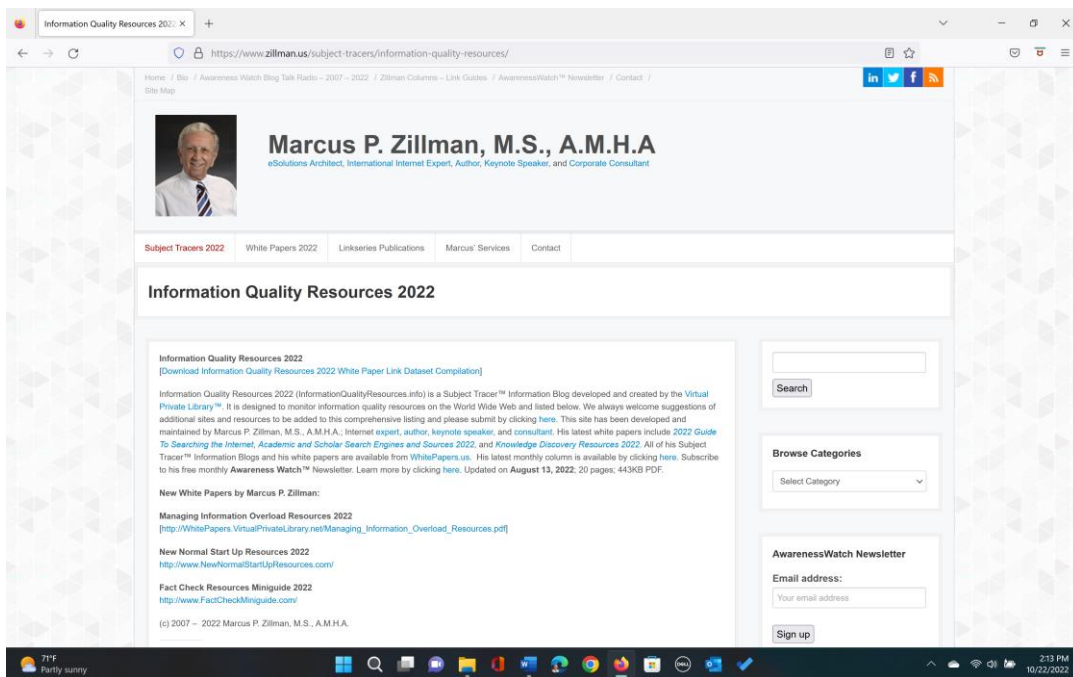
Information Quality Resources 202 ×

https://www.zillman.us/subject-tracers/information-quality-resources/

Home / Bio / Awareness Watch Blog Talk Radio – 2007 – 2022 / Zillman Columns – Link Guides / AwarenessWatch™ Newsletter / Contact / Site Map

Marcus P. Zillman, M.S., A.M.H.A
eSolutions Architect, International Internet Expert, Author, Keynote Speaker, and Corporate Consultant

Subject Tracers 2022 | White Papers 2022 | Linkseries Publications | Marcus' Services | Contact

Information Quality Resources 2022

Information Quality Resources 2022
[Download Information Quality Resources 2022 White Paper Link Dataset Compilation]

Information Quality Resources 2022 (InformationQualityResources.info) is a Subject Tracer™ Information Blog developed and created by the Virtual Private Library™. It is designed to monitor information quality resources on the World Wide Web and listed below. We always welcome suggestions of additional sites and resources to be added to this comprehensive listing and please submit by clicking here. This site has been developed and maintained by Marcus P. Zillman, M.S., A.M.H.A.; Internet expert, author, keynote speaker, and consultant. His latest white papers include 2022 Guide To Searching the Internet, Academic and Scholar Search Engines and Sources 2022, and Knowledge Discovery Resources 2022. All of his Subject Tracer™ Information Blogs and his white papers are available from WhitePapers.us. His latest monthly column is available by clicking here. Subscribe to his free monthly Awareness Watch™ Newsletter. Learn more by clicking here. Updated on August 13, 2022; 20 pages; 443KB PDF.

New White Papers by Marcus P. Zillman:

Managing Information Overload Resources 2022
[http://WhitePapers.VirtualPrivateLibrary.net/Managing_Information_Overload_Resources.pdf]

New Normal Start Up Resources 2022
http://www.NewNormalStartUpResources.com/

Fact Check Resources Miniguide 2022
http://www.FactCheckMiniguide.com/

(c) 2007 – 2022 Marcus P. Zillman, M.S., A.M.H.A.

Search

Browse Categories
Select Category

AwarenessWatch Newsletter
Email address:
Your email address
Sign up

71°F
Partly sunny

2:13 PM
10/22/2022